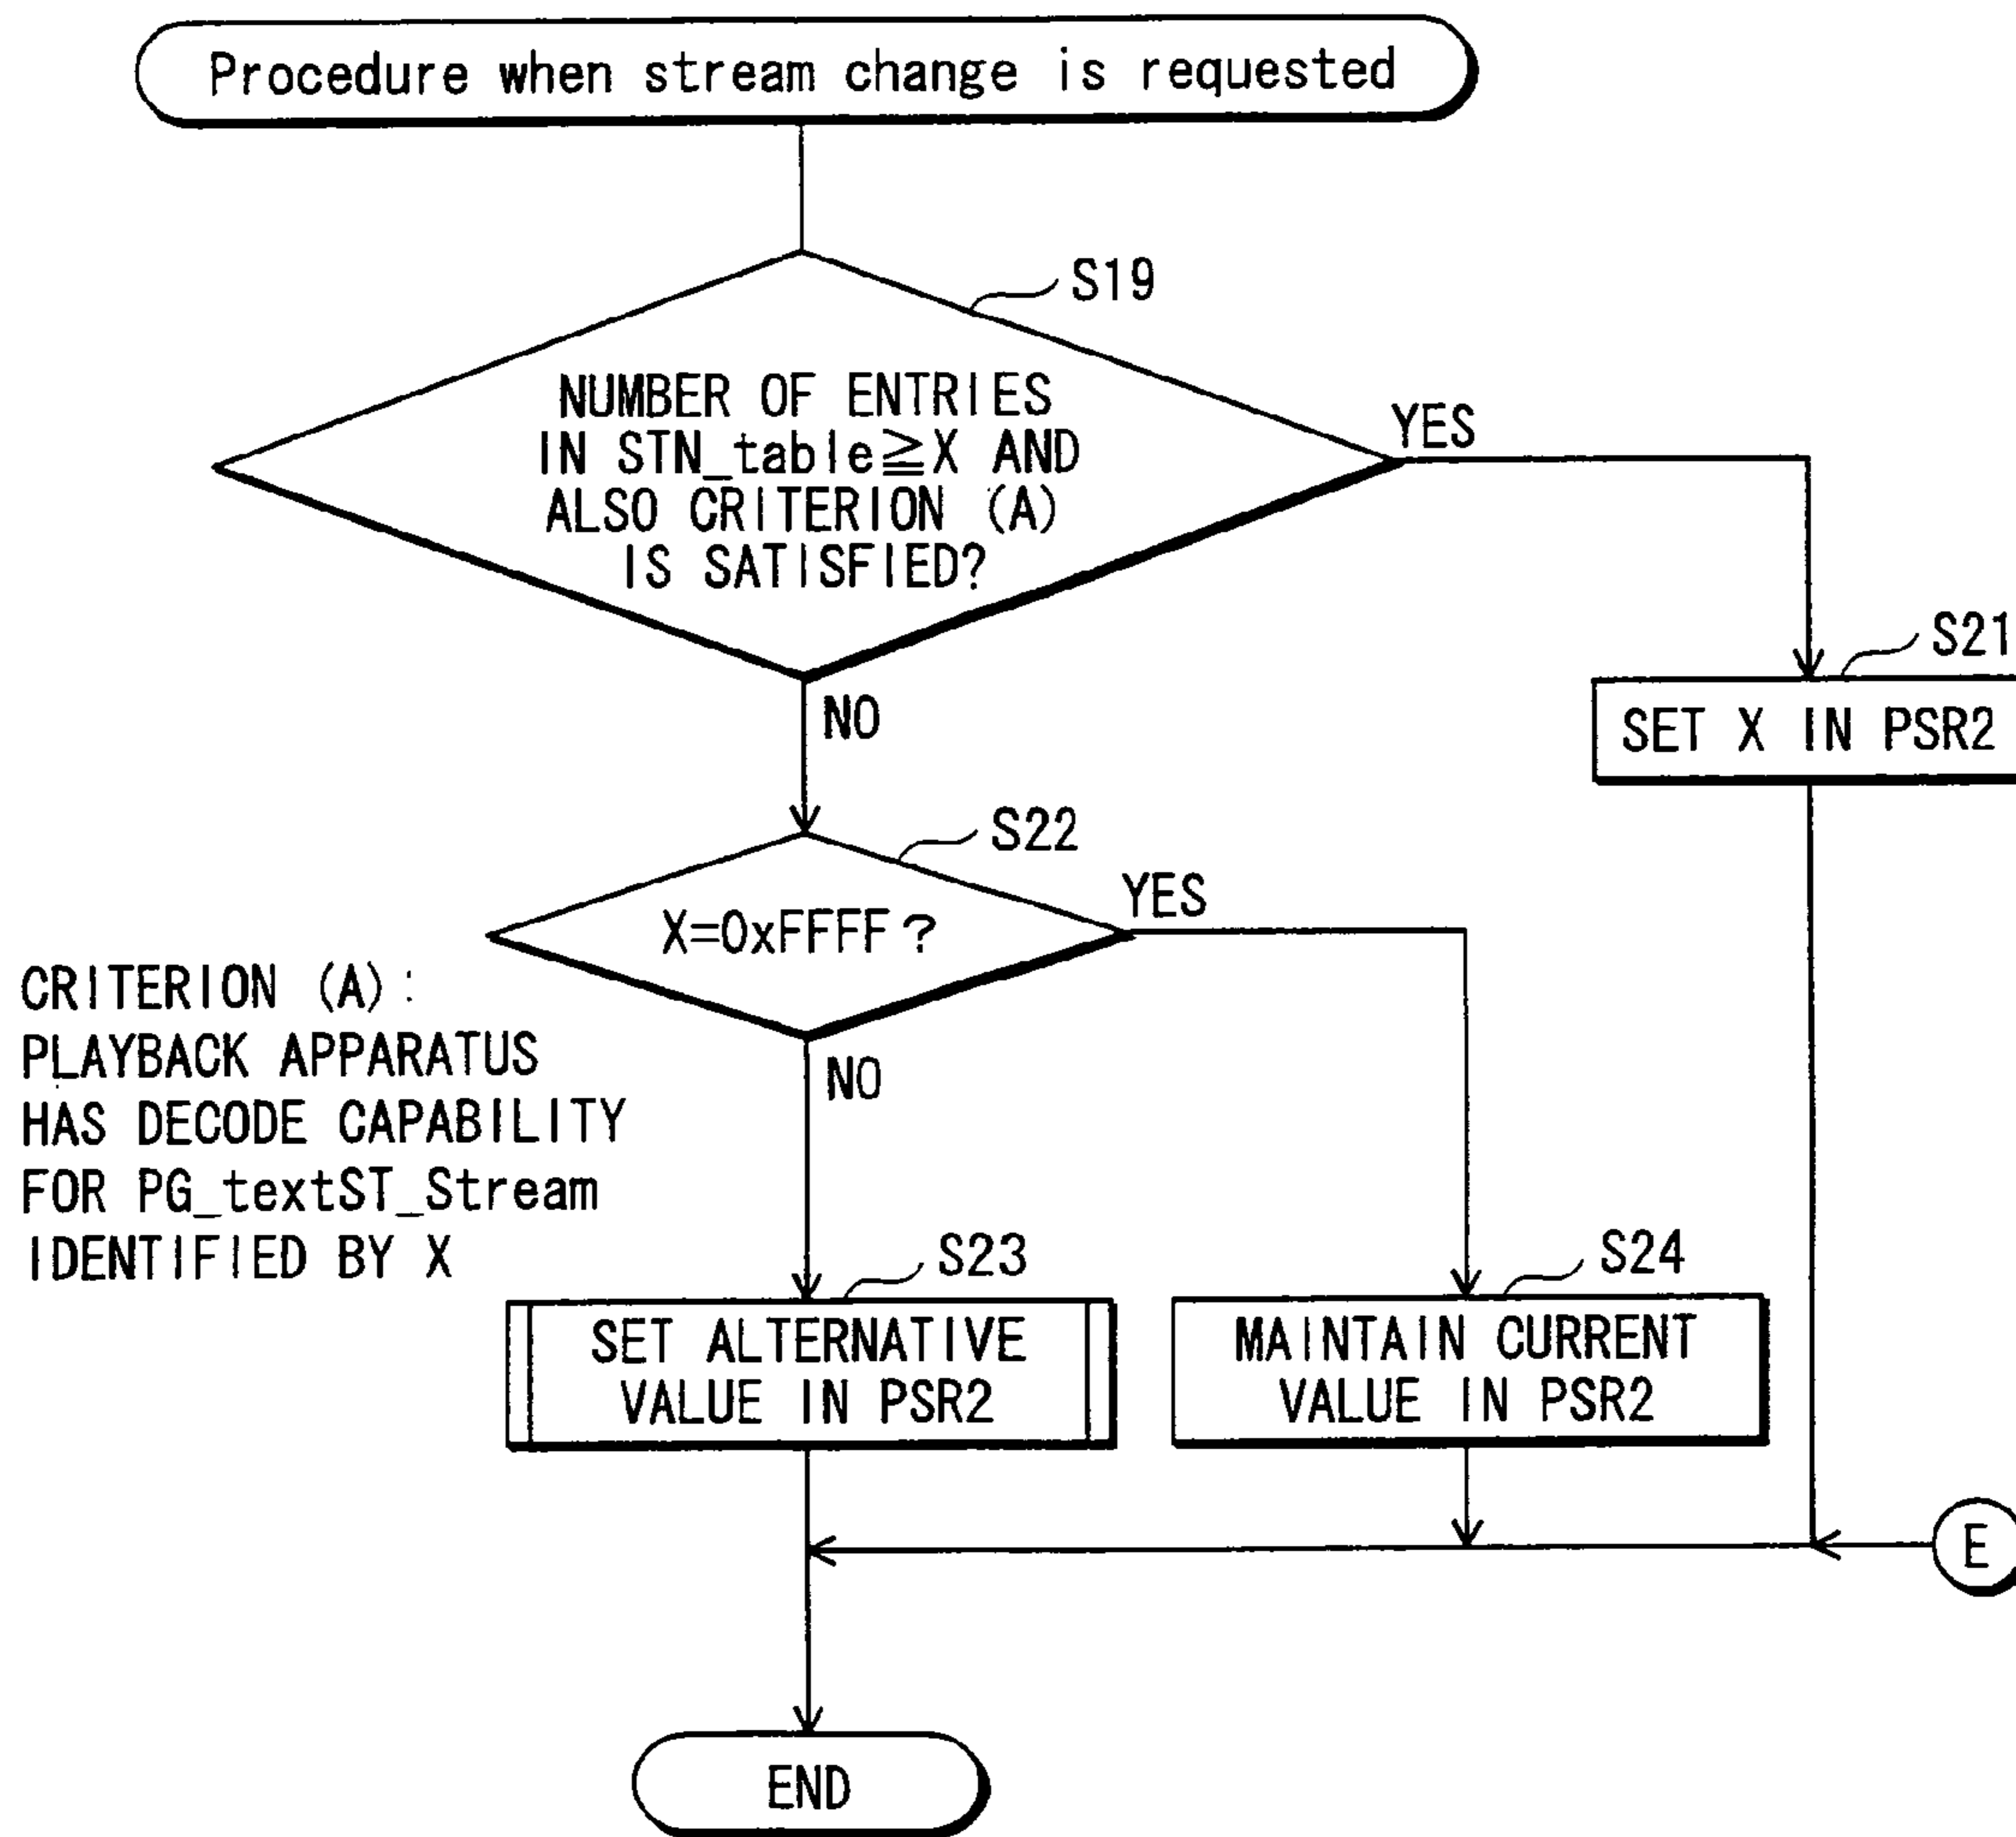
Procedure when stream change is requested

S19

NUMBER OF ENTRIES IN STN_table$\geqq$X AND ALSO CRITERION (A) IS SATISFIED?

YES

NO

S21

SET X IN PSR2

S22

X=0xFFFF?

YES

NO

CRITERION (A): PLAYBACK APPARATUS HAS DECODE CAPABILITY FOR PG_textST_Stream IDENTIFIED BY X

S23

SET ALTERNATIVE VALUE IN PSR2

S24

MAINTAIN CURRENT VALUE IN PSR2

E

END